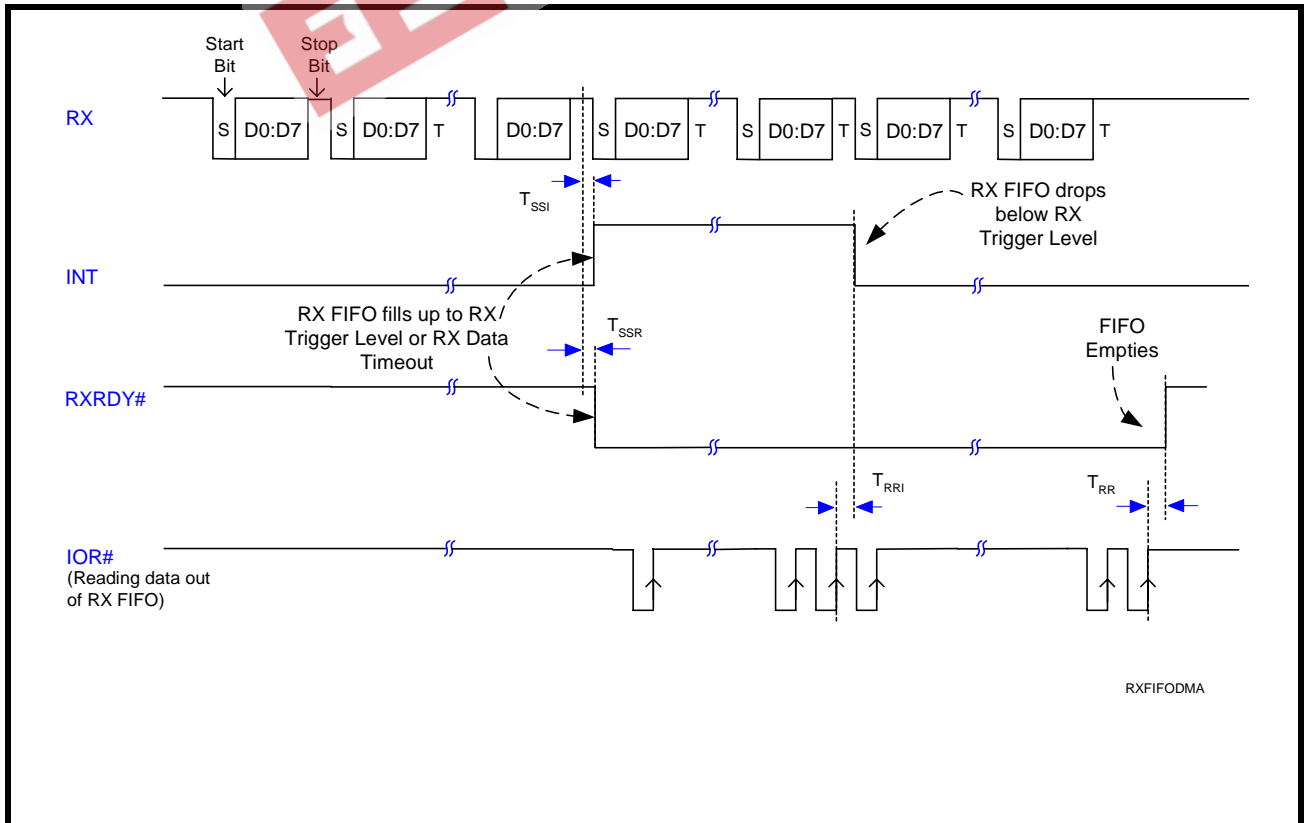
Start Bit

Stop Bit

RX

S D0:D7 S D0:D7 T D0:D7 S D0:D7 T S D0:D7 T S D0:D7 T S D0:D7 T

$T_{SSI}$

RX FIFO drops below RX Trigger Level

INT

RX FIFO fills up to RX Trigger Level or RX Data Timeout

$T_{SSR}$

FIFO Empties

RXRDY#

$T_{RRI}$

$T_{RR}$

IOR#
(Reading data out of RX FIFO)

RXFIFODMA